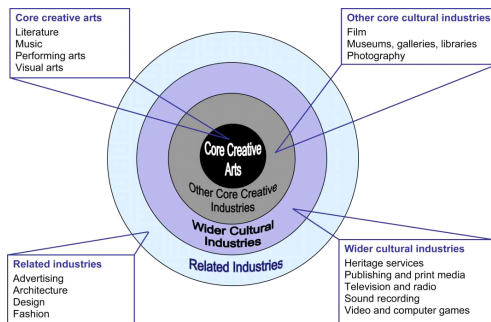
Core creative arts
Literature
Music
Performing arts
Visual arts

Other core cultural industries
Film
Museums, galleries, libraries
Photography

Core Creative Arts

Other Core Creative Industries

Wider Cultural Industries

Related Industries

Related industries
Advertising
Architecture
Design
Fashion

Wider cultural industries
Heritage services
Publishing and print media
Television and radio
Sound recording
Video and computer games